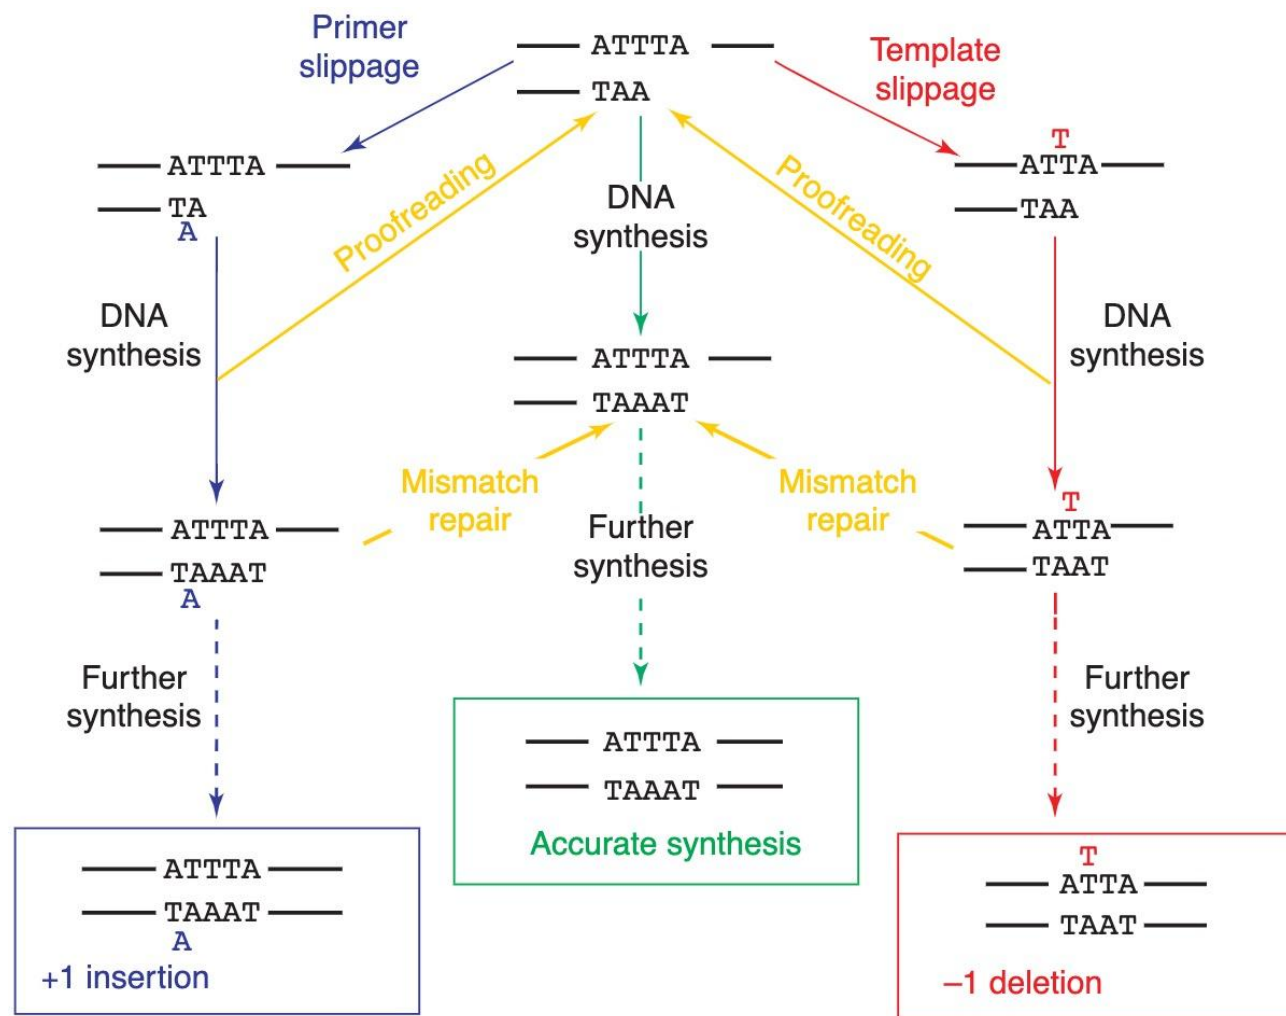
ATTTA
TAA

Primer slippage

Template slippage

ATTTA
TA
A

T
ATTA
TAA

Proofreading

DNA synthesis

Proofreading

DNA synthesis

DNA synthesis

ATTTA
TAAAT

Mismatch repair

Mismatch repair

ATTTA
TAAAT
A

Further synthesis

T
ATTA
TAAT

Further synthesis

Further synthesis

ATTTA
TAAAT
A
+1 insertion

ATTTA
TAAAT
Accurate synthesis

T
ATTA
TAAT
−1 deletion